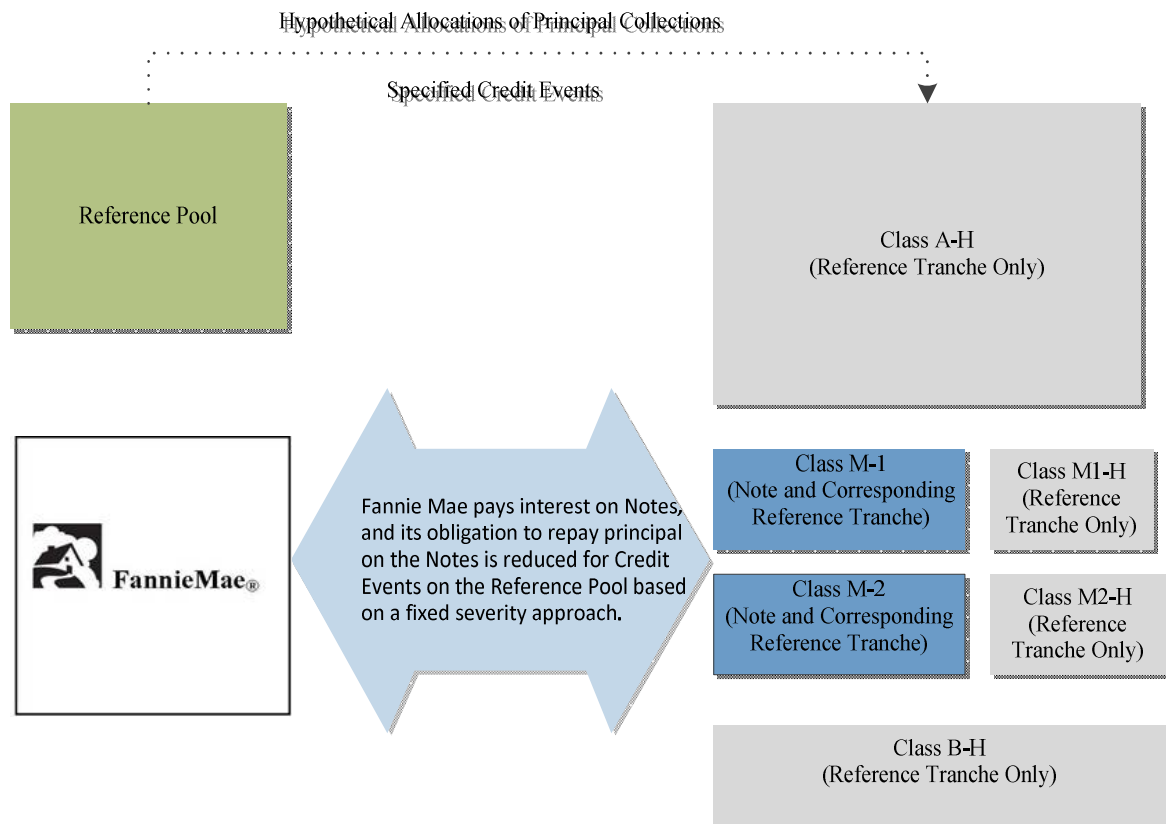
Hypothetical Allocations of Principal Collections

Specified Credit Events

Reference Pool

Class A-H
(Reference Tranche Only)

FannieMae®

Fannie Mae pays interest on Notes, and its obligation to repay principal on the Notes is reduced for Credit Events on the Reference Pool based on a fixed severity approach.

Class M-1
(Note and Corresponding Reference Tranche)

Class M1-H
(Reference Tranche Only)

Class M-2
(Note and Corresponding Reference Tranche)

Class M2-H
(Reference Tranche Only)

Class B-H
(Reference Tranche Only)